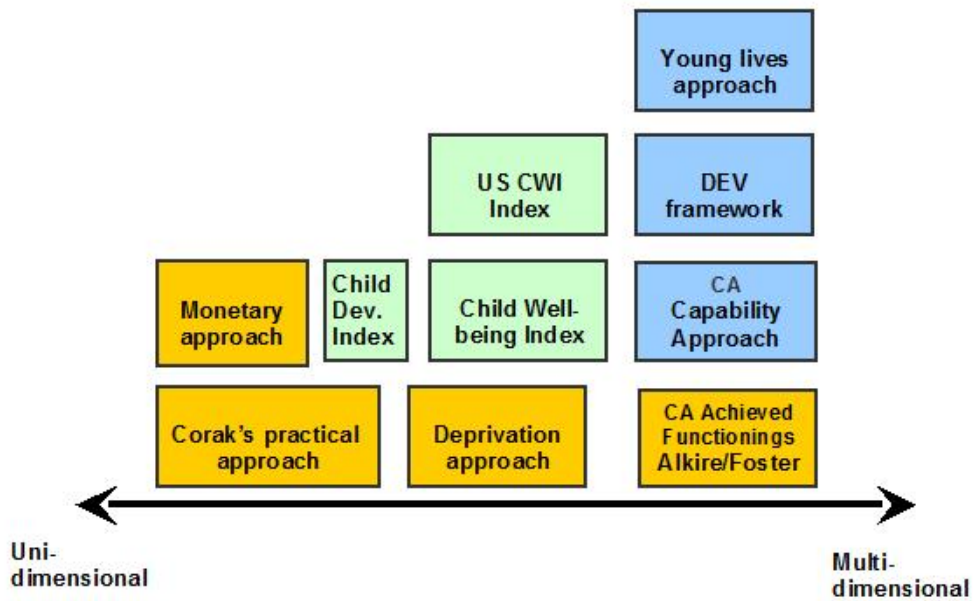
Young lives approach

US CWI Index

DEV framework

Monetary approach

Child Dev. Index

Child Well-being Index

CA Capability Approach

Corak's practical approach

Deprivation approach

CA Achieved Functionings Alkire/Foster

Uni-dimensional

Multi-dimensional